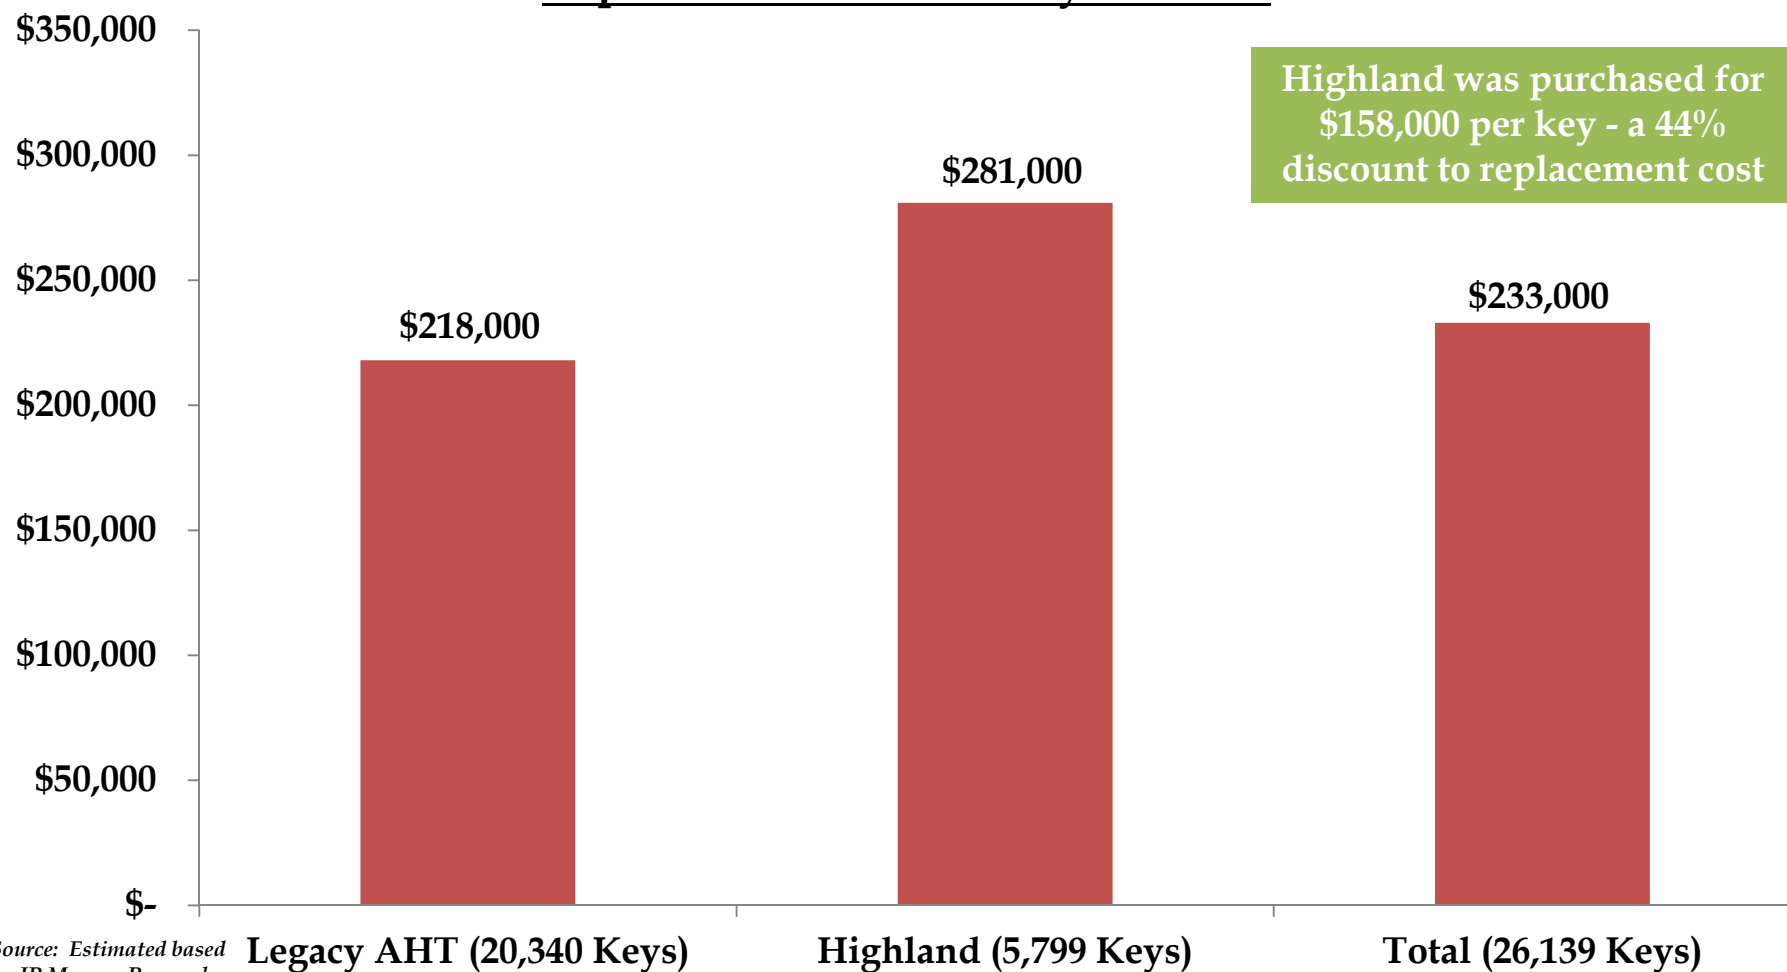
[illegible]

$350,000
$300,000
$250,000
$200,000
$150,000
$100,000
$50,000
$-

Highland was purchased for $158,000 per key - a 44% discount to replacement cost

$218,000
$281,000
$233,000

Legacy AHT (20,340 Keys)
Highland (5,799 Keys)
Total (26,139 Keys)

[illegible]ource: Estimated based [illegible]